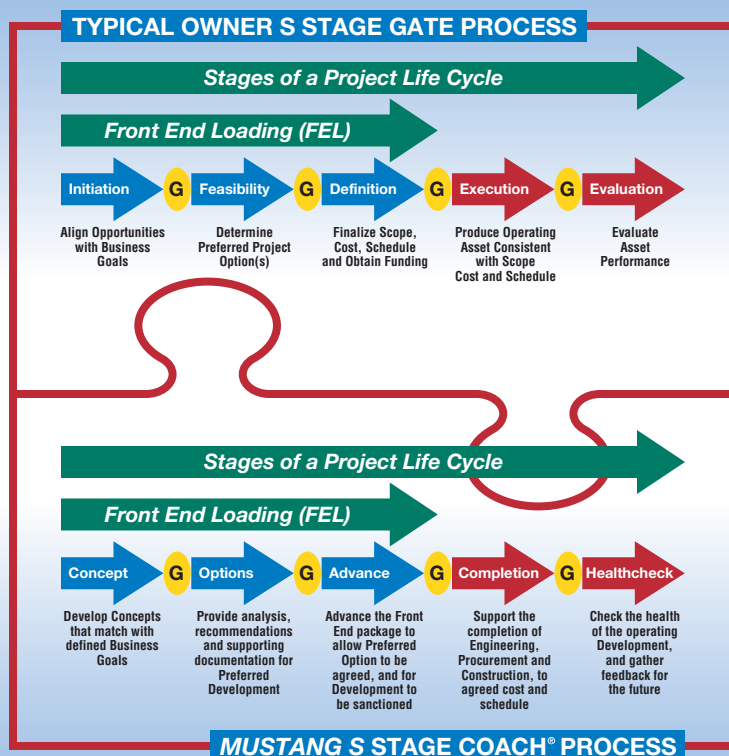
TYPICAL OWNER S STAGE GATE PROCESS

Stages of a Project Life Cycle

Front End Loading (FEL)

Initiation G Feasibility G Definition G Execution G Evaluation

Align Opportunities with Business Goals

Determine Preferred Project Option(s)

Finalize Scope, Cost, Schedule and Obtain Funding

Produce Operating Asset Consistent with Scope Cost and Schedule

Evaluate Asset Performance

Stages of a Project Life Cycle

Front End Loading (FEL)

Concept G Options G Advance G Completion G Healthcheck

Develop Concepts that match with defined Business Goals

Provide analysis, recommendations and supporting documentation for Preferred Development

Advance the Front End package to allow Preferred Option to be agreed, and for Development to be sanctioned

Support the completion of Engineering, Procurement and Construction, to agreed cost and schedule

Check the health of the operating Development, and gather feedback for the future

MUSTANG S STAGE COACH® PROCESS